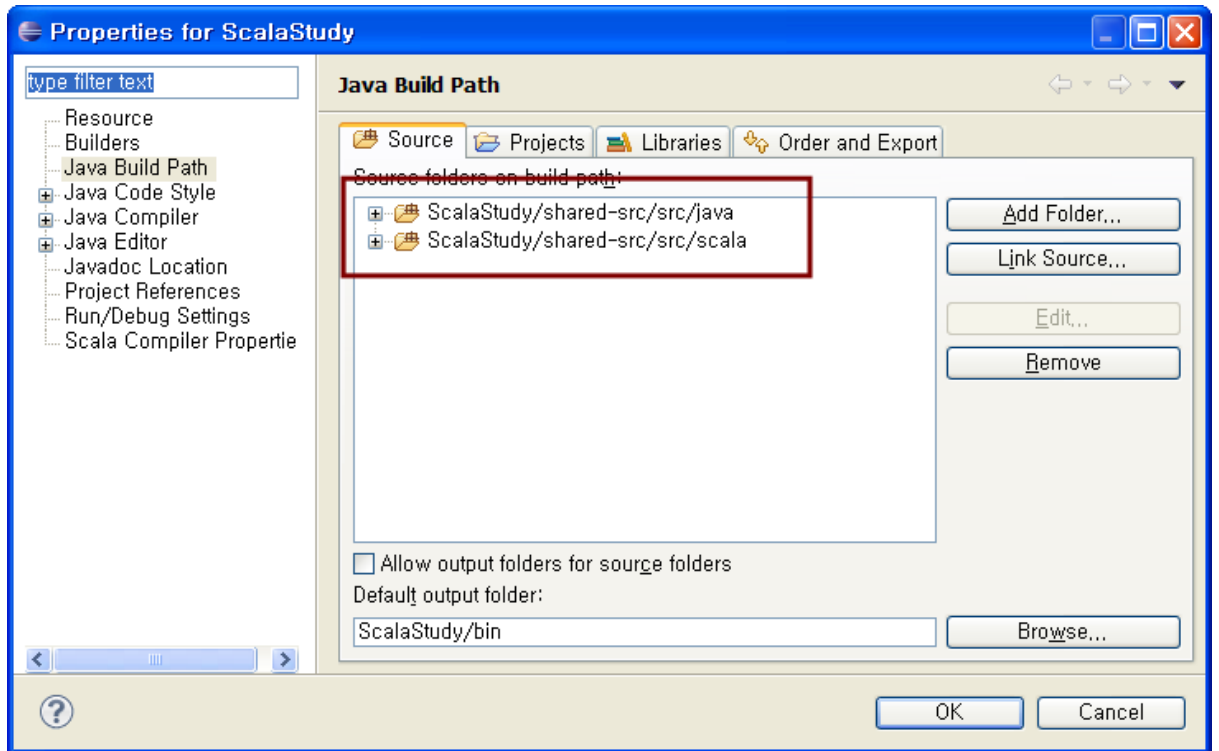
Properties for ScalaStudy

type filter text

Resource
Builders
Java Build Path
Java Code Style
Java Compiler
Java Editor
Javadoc Location
Project References
Run/Debug Settings
Scala Compiler Propertie

Java Build Path

Source | Projects | Libraries | Order and Export

Source folders on build path:

ScalaStudy/shared-src/src/java
ScalaStudy/shared-src/src/scala

Add Folder...
Link Source...
Edit...
Remove

Allow output folders for source folders

Default output folder:

ScalaStudy/bin

Browse...

OK
Cancel